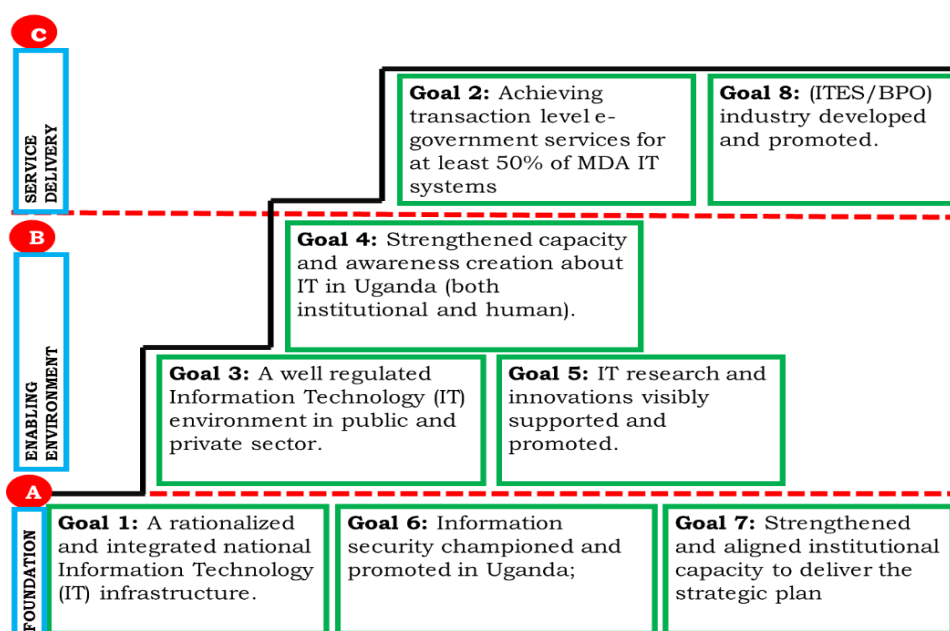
C

SERVICE DELIVERY

Goal 2: Achieving transaction level e-government services for at least 50% of MDA IT systems

Goal 8: (ITES/BPO) industry developed and promoted.

B

ENABLING ENVIRONMENT

Goal 4: Strengthened capacity and awareness creation about IT in Uganda (both institutional and human).

Goal 3: A well regulated Information Technology (IT) environment in public and private sector.

Goal 5: IT research and innovations visibly supported and promoted.

A

FOUNDATION

Goal 1: A rationalized and integrated national Information Technology (IT) infrastructure.

Goal 6: Information security championed and promoted in Uganda;

Goal 7: Strengthened and aligned institutional capacity to deliver the strategic plan